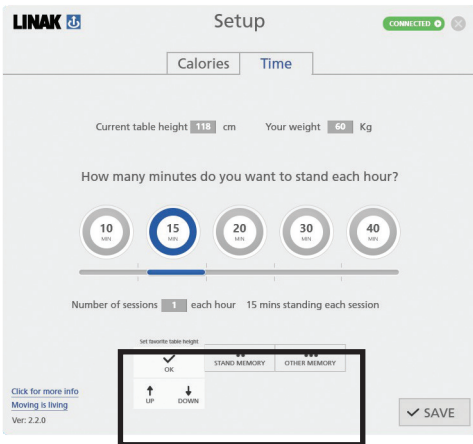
LINAK

Setup

CONNECTED

Calories | Time

Current table height 118 cm    Your weight 60 Kg

How many minutes do you want to stand each hour?

10 MIN
15 MIN
20 MIN
30 MIN
40 MIN

Number of sessions 1 each hour  15 mins standing each session

Set favorite table height

OK
STAND MEMORY
OTHER MEMORY
UP
DOWN

Click for more info
Moving is living
Ver: 2.2.0

SAVE